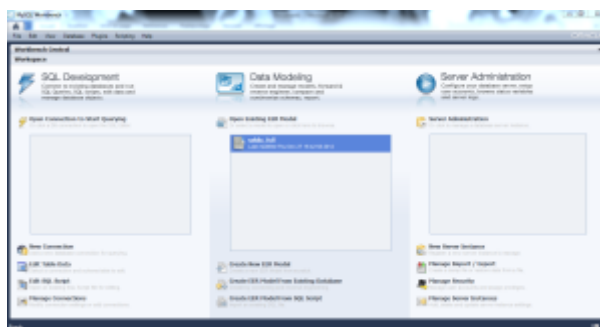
MySQL Workbench

File Edit View Database Plugins Scripting Help

Workbench Central

Workspace

SQL Development

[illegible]

Data Modeling

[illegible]

Server Administration

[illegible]

Open Connection to Start Querying

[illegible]

New Connection

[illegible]

Edit Table Data

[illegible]

Edit SQL Script

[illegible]

Manage Connections

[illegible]

Open Existing EER Model

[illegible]

table.mwb

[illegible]

Create New EER Model

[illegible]

Create EER Model From Existing Database

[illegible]

Create EER Model From SQL Script

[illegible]

Server Administration

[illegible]

New Server Instance

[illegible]

Manage Import / Export

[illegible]

Manage Security

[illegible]

Manage Server Instances

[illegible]